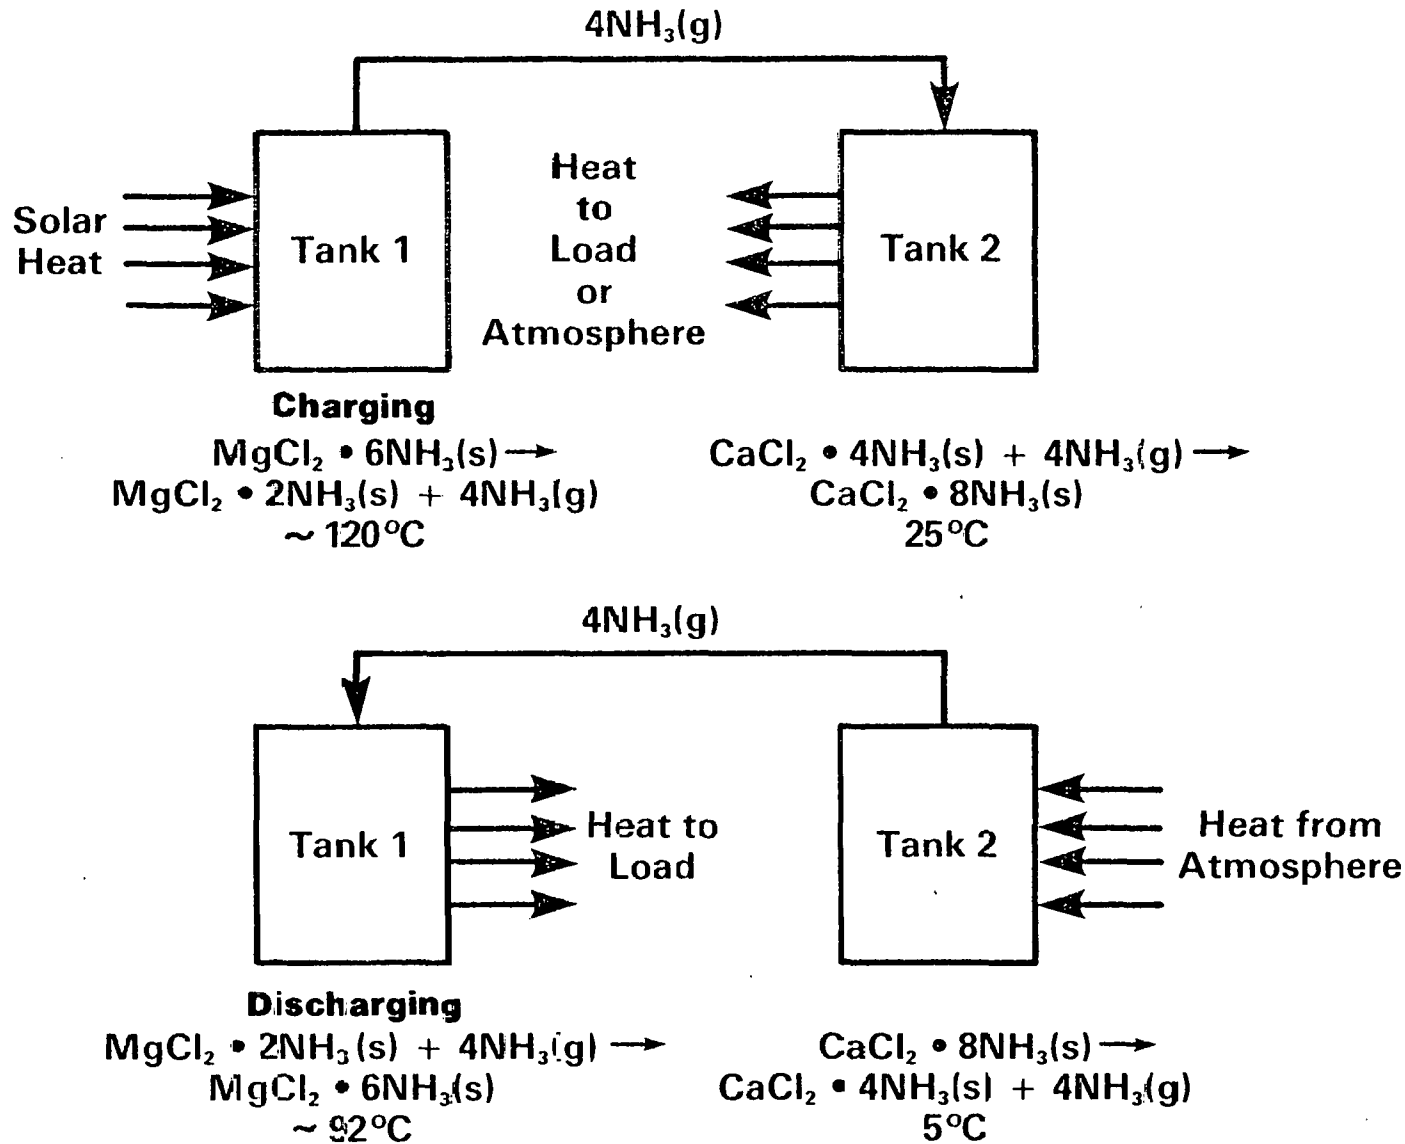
$4NH_3(g)$

Solar Heat

Tank 1

Heat to Load or Atmosphere

Tank 2

Charging

$MgCl_2 \bullet 6NH_3(s) \rightarrow$
$MgCl_2 \bullet 2NH_3(s) + 4NH_3(g)$
$\sim 120^\circ C$

$CaCl_2 \bullet 4NH_3(s) + 4NH_3(g) \rightarrow$
$CaCl_2 \bullet 8NH_3(s)$
$25^\circ C$

$4NH_3(g)$

Tank 1

Heat to Load

Tank 2

Heat from Atmosphere

Discharging

$MgCl_2 \bullet 2NH_3(s) + 4NH_3(g) \rightarrow$
$MgCl_2 \bullet 6NH_3(s)$
$\sim 92^\circ C$

$CaCl_2 \bullet 8NH_3(s) \rightarrow$
$CaCl_2 \bullet 4NH_3(s) + 4NH_3(g)$
$5^\circ C$